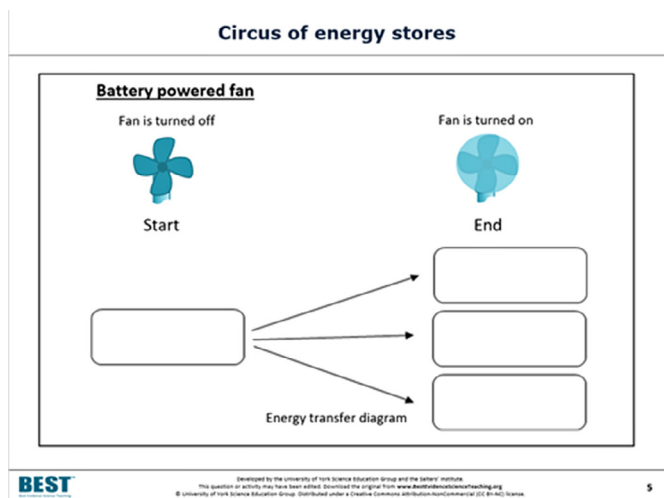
Circus of energy stores

Battery powered fan

Fan is turned off

Fan is turned on

Start

End

Energy transfer diagram

BEST
Best Evidence Science Teaching

Developed by the University of York Science Education Group and the Salters' Institute.
This question or activity may have been edited. Download the original from www.BestEvidenceScienceTeaching.org
© University of York Science Education Group. Distributed under a Creative Commons Attribution-NonCommercial (CC BY-NC) license.

5